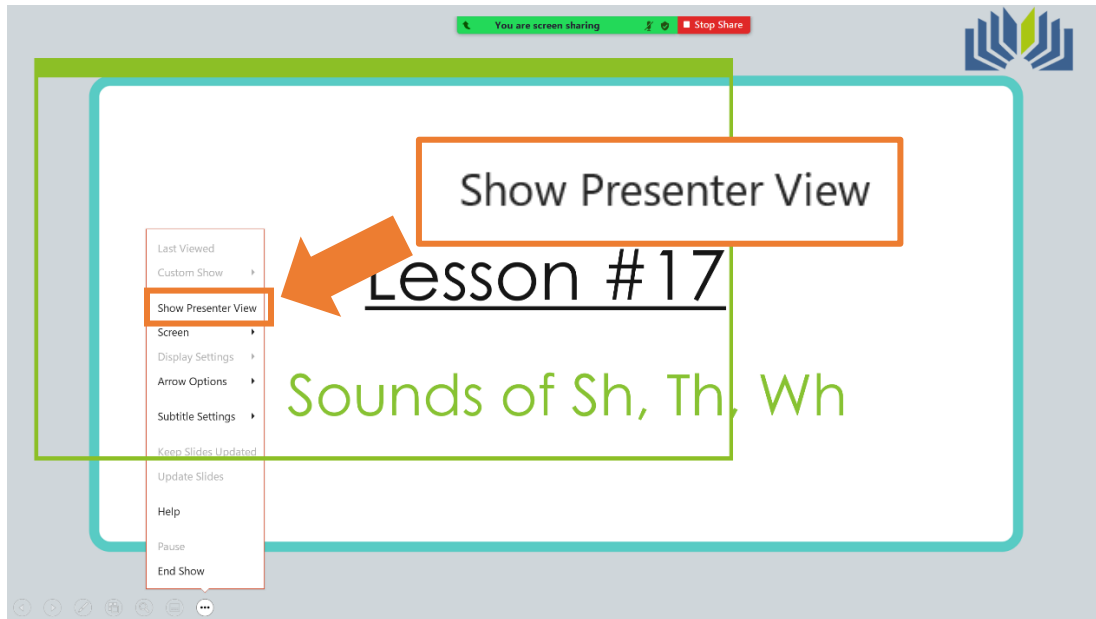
You are screen sharing

Stop Share

Show Presenter View

Lesson #17

Sounds of Sh, Th, Wh

Last Viewed
Custom Show
Show Presenter View
Screen
Display Settings
Arrow Options
Subtitle Settings
Keep Slides Updated
Update Slides
Help
Pause
End Show